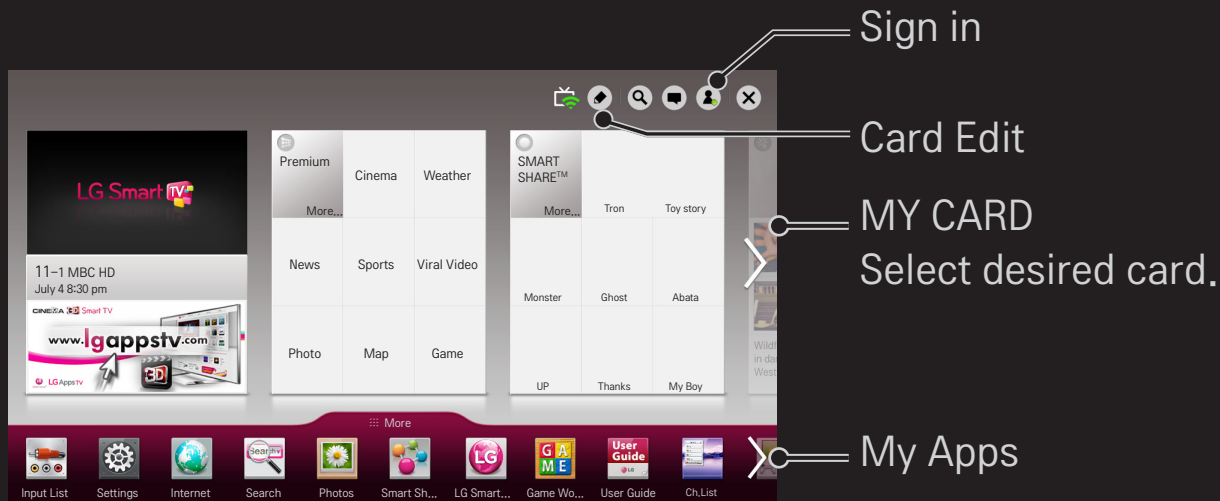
Sign in

Card Edit

MY CARD
Select desired card.

My Apps

LG Smart TV

11-1 MBC HD
July 4 8:30 pm

CINEMA 3D Smart TV

www.lgappstv.com

3D

LG AppsTV

Premium
More...

Cinema

Weather

News

Sports

Viral Video

Photo

Map

Game

SMART SHARE™
More...

Tron

Toy story

Monster

Ghost

Abata

UP

Thanks

My Boy

Wildf
in da
West

More

Input List

Settings

Internet

Search

Photos

Smart Sh...

LG Smart...

Game Wo...

User Guide

Ch.List

GAME

User Guide

LG